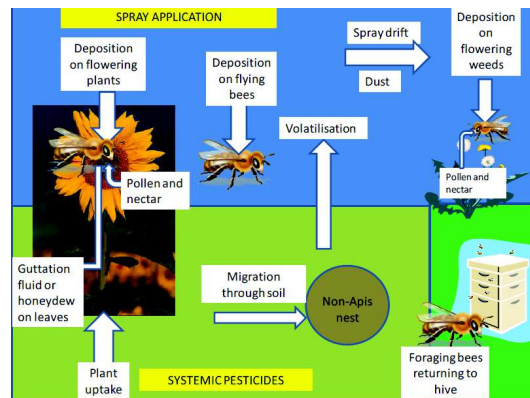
SPRAY APPLICATION

Deposition on flowering plants

Deposition on flying bees

Spray drift

Dust

Deposition on flowering weeds

Volatilisation

Pollen and nectar

Pollen and nectar

Guttation fluid or honeydew on leaves

Migration through soil

Non-Apis nest

Plant uptake

SYSTEMIC PESTICIDES

Foraging bees returning to hive